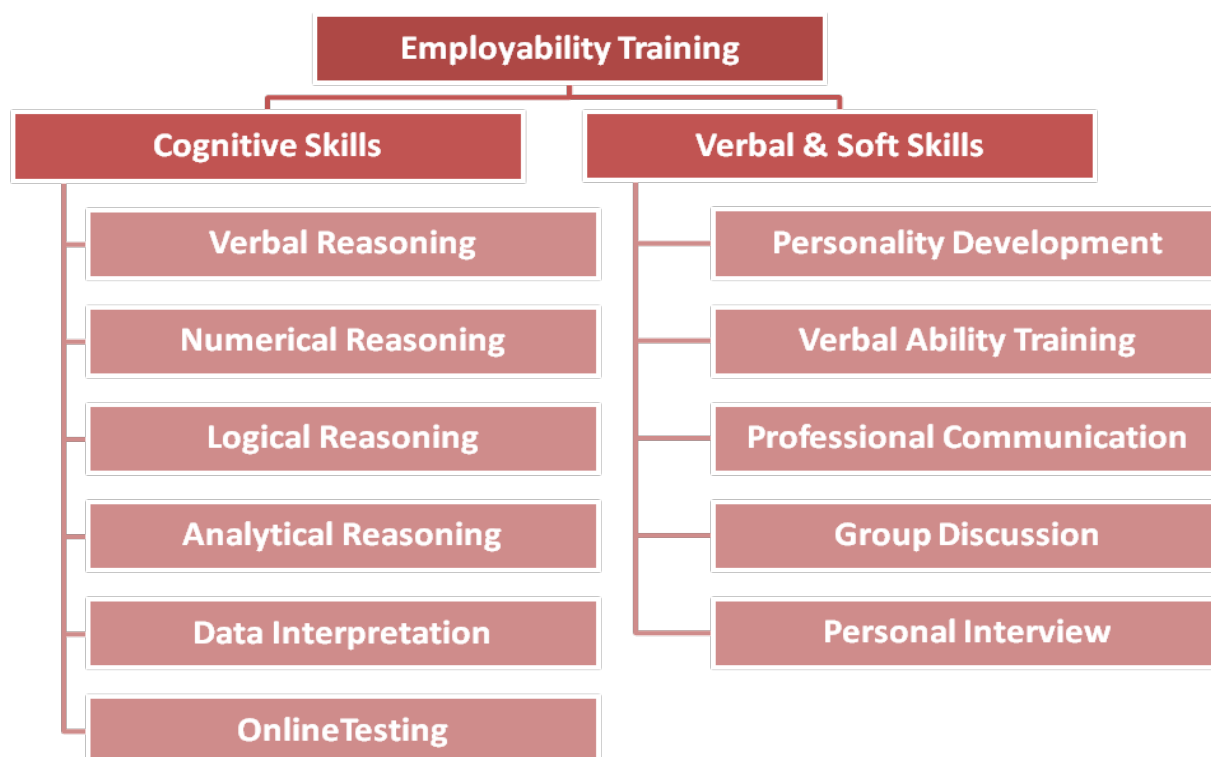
Employability Training

Cognitive Skills

Verbal Reasoning

Numerical Reasoning

Logical Reasoning

Analytical Reasoning

Data Interpretation

OnlineTesting

Verbal & Soft Skills

Personality Development

Verbal Ability Training

Professional Communication

Group Discussion

Personal Interview